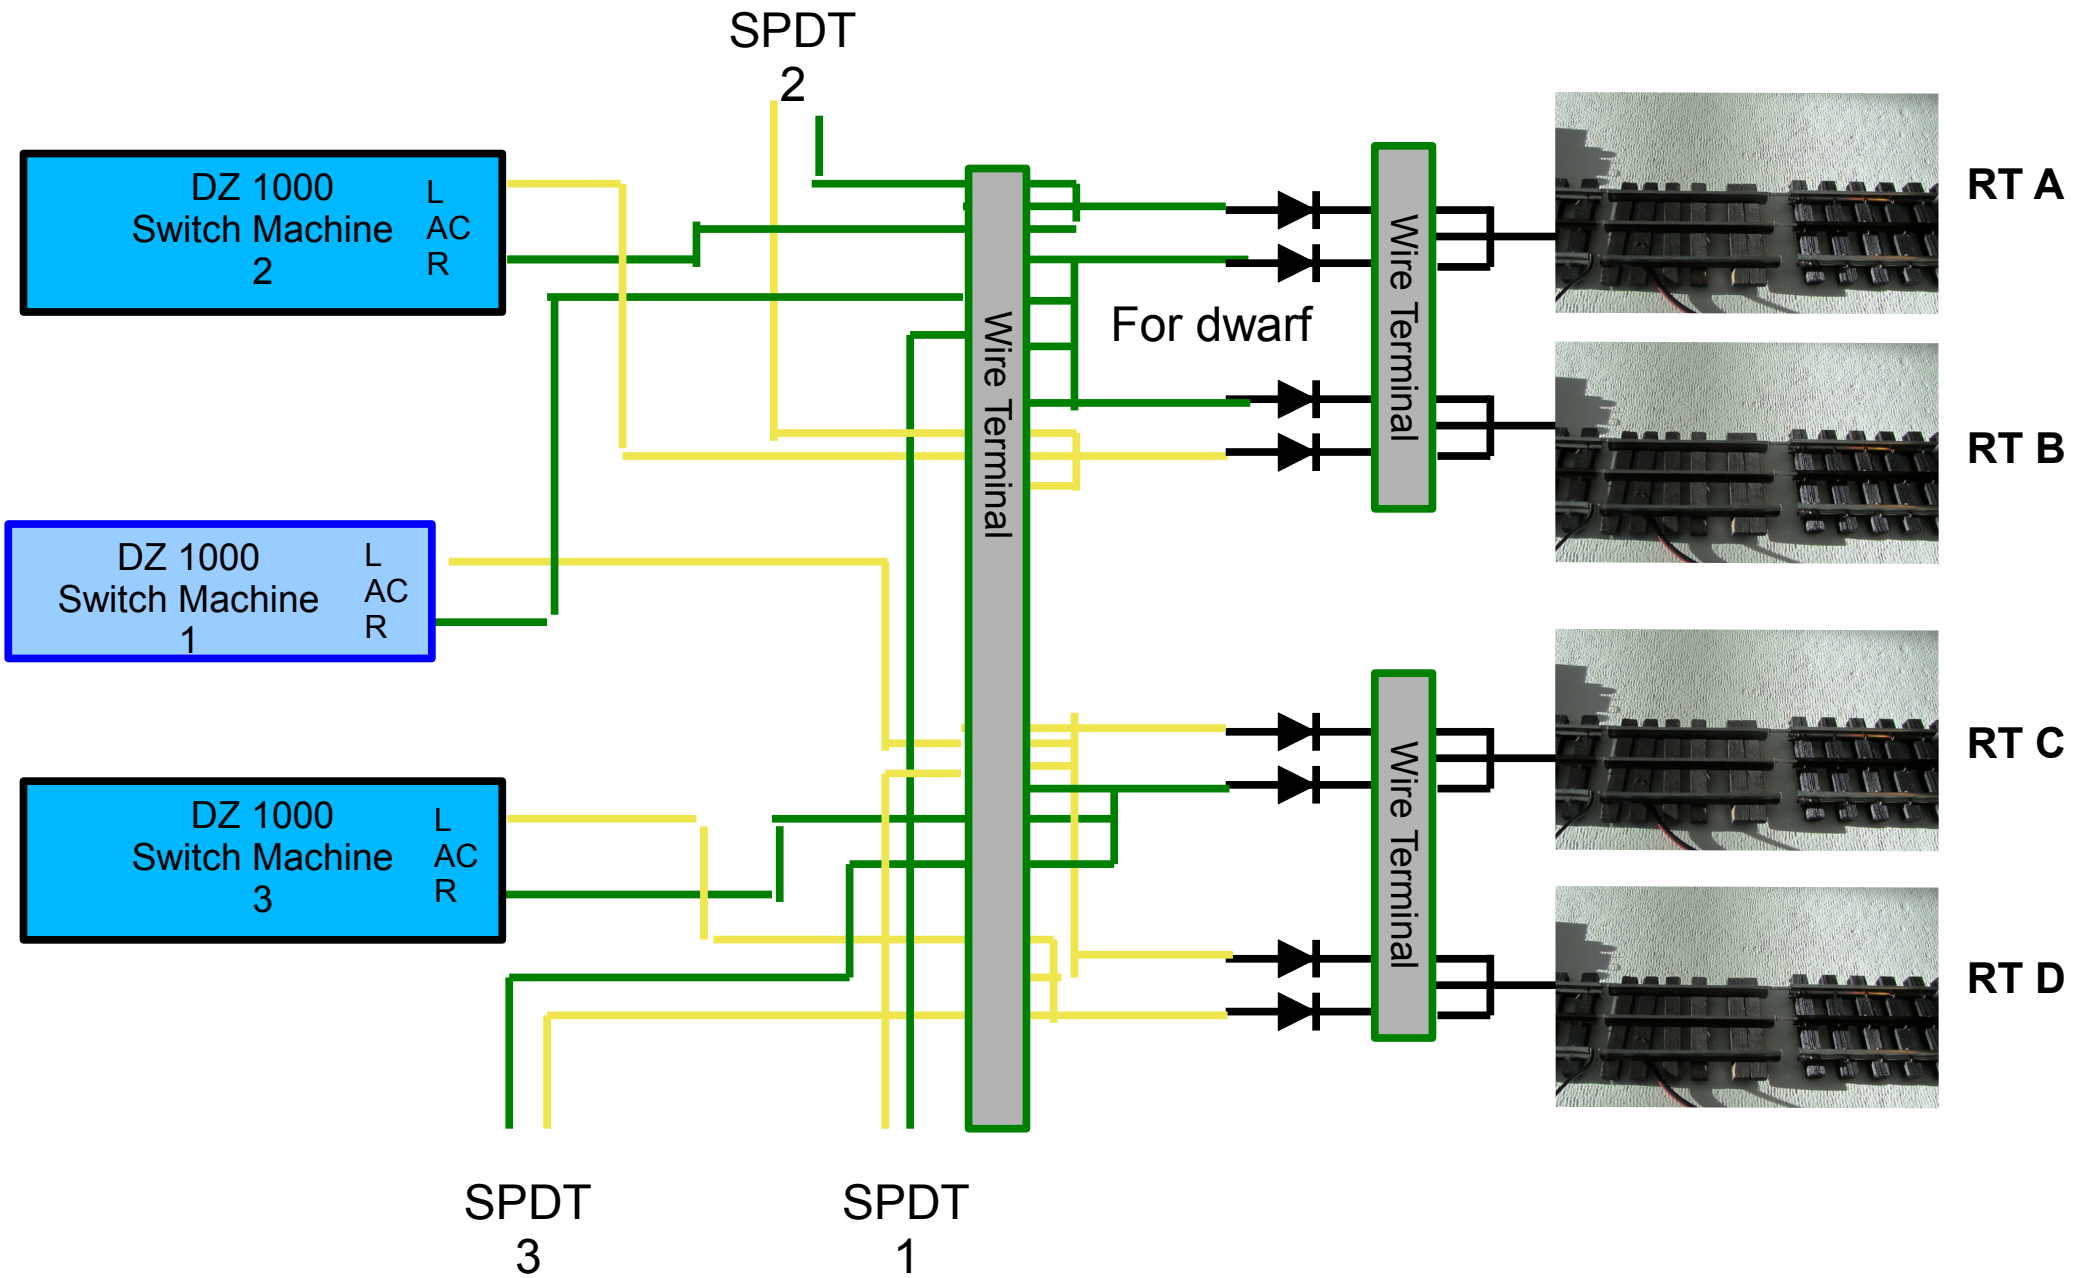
SPDT
2

DZ 1000
Switch Machine
2

L
AC
R

Wire Terminal

For dwarf

Wire Terminal

RT A

RT B

DZ 1000
Switch Machine
1

L
AC
R

DZ 1000
Switch Machine
3

L
AC
R

Wire Terminal

RT C

RT D

SPDT
3

SPDT
1